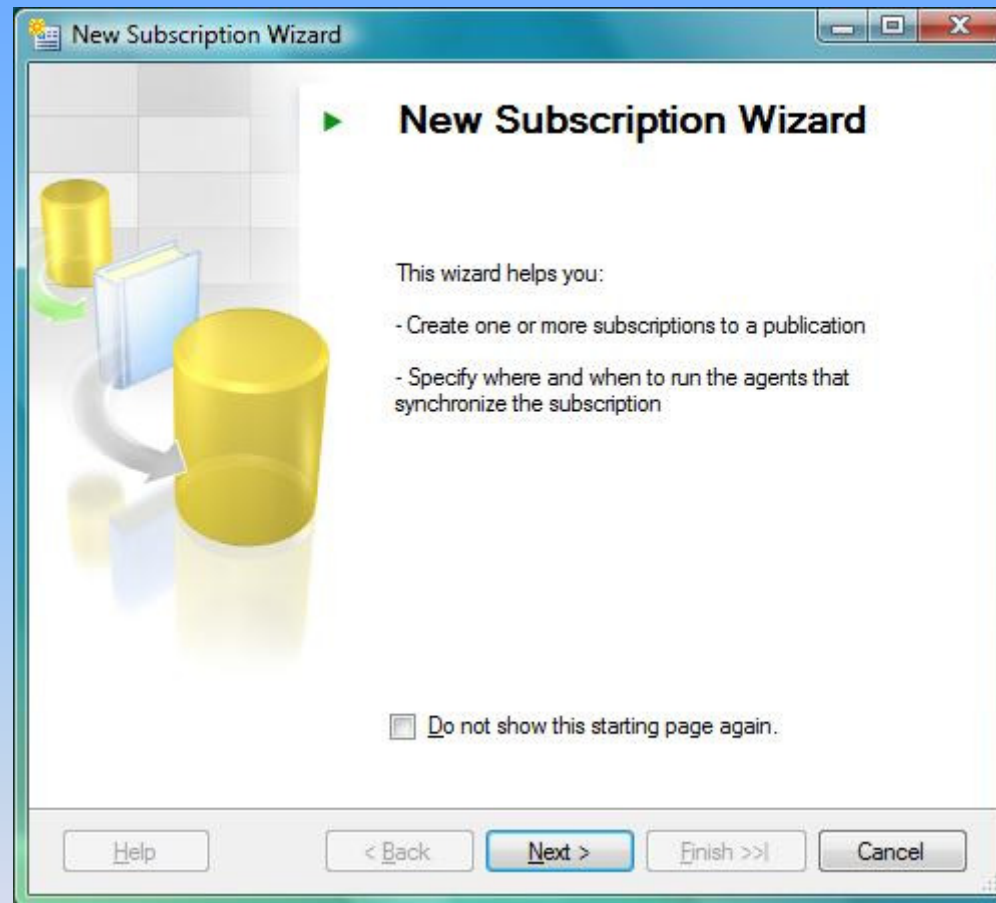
New Subscription Wizard

New Subscription Wizard

This wizard helps you:

- Create one or more subscriptions to a publication

- Specify where and when to run the agents that synchronize the subscription

Do not show this starting page again.

Help

< Back

Next >

Finish >>|

Cancel